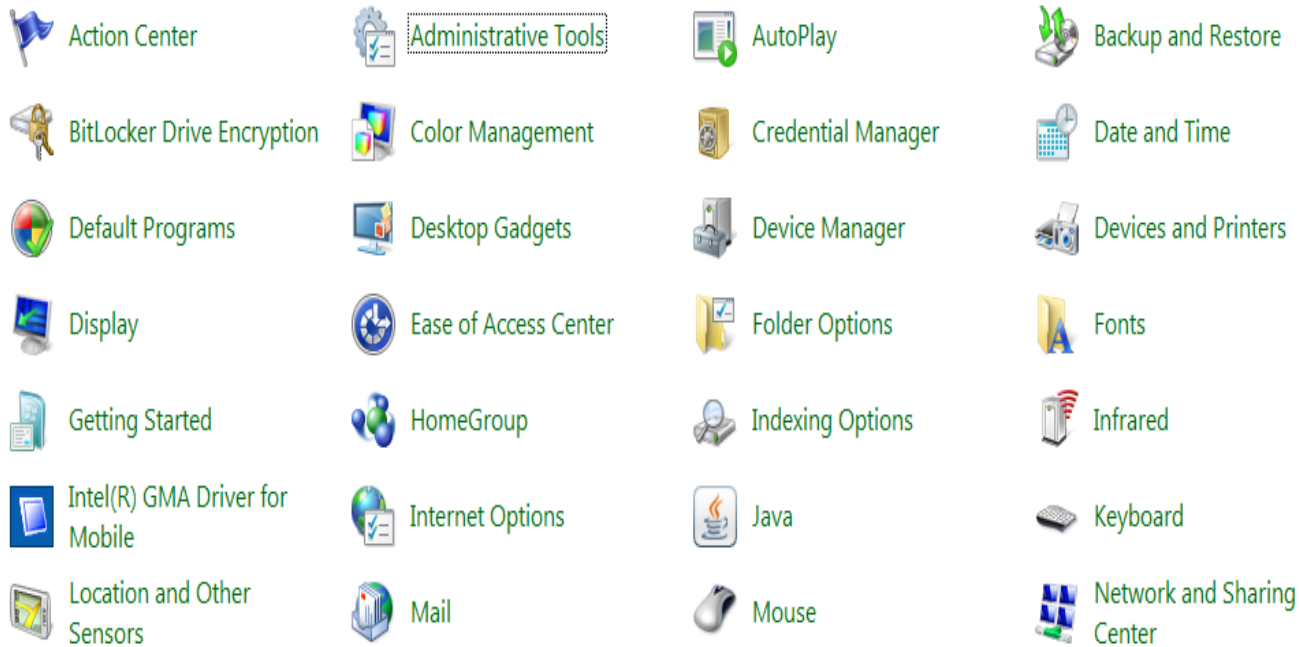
Action Center
Administrative Tools
AutoPlay
Backup and Restore
BitLocker Drive Encryption
Color Management
Credential Manager
Date and Time
Default Programs
Desktop Gadgets
Device Manager
Devices and Printers
Display
Ease of Access Center
Folder Options
Fonts
Getting Started
HomeGroup
Indexing Options
Infrared
Intel(R) GMA Driver for Mobile
Internet Options
Java
Keyboard
Location and Other Sensors
Mail
Mouse
Network and Sharing Center